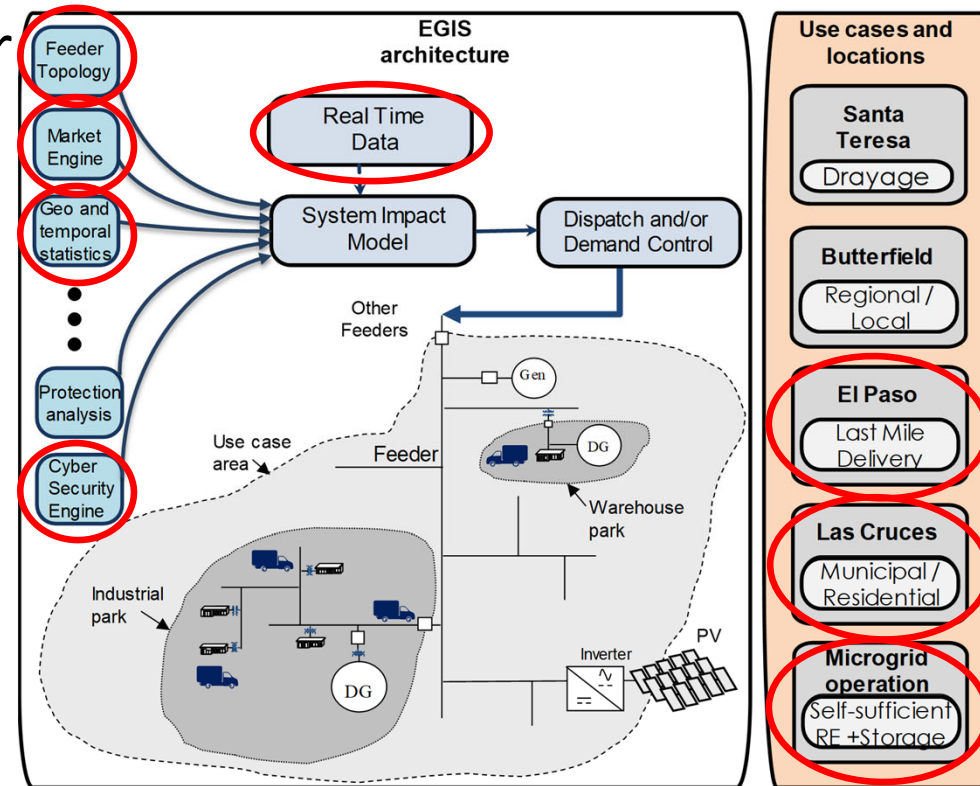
EGIS architecture

Feeder Topology

Market Engine

Geo and temporal statistics

Protection analysis

Cyber Security Engine

Real Time Data

System Impact Model

Dispatch and/or Demand Control

Other Feeders

Gen

DG

Feeder

Use case area

Warehouse park

Industrial park

DG

Inverter

PV

Use cases and locations

Santa Teresa
Drayage

Butterfield
Regional / Local

El Paso
Last Mile Delivery

Las Cruces
Municipal / Residential

Microgrid operation
Self-sufficient RE +Storage